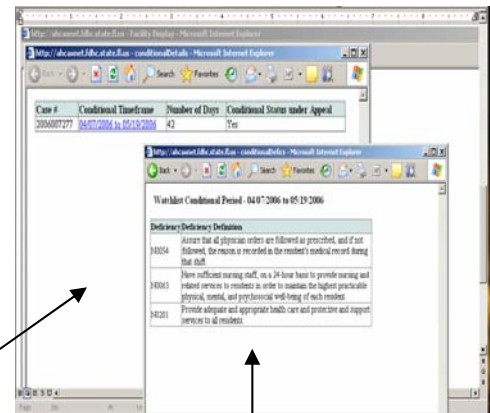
http://ahcaonet.fdhc.state.fl.us - Facility Display - Microsoft Internet Explorer

http://ahcaonet.fdhc.state.fl.us - conditionalDetails - Microsoft Internet Explorer

Back Search Favorites

| Case # | Conditional Timeframe | Number of Days | Conditional Status under Appeal |
|---|---|---|---|
| 2006007277 | 04/07/2006 to 05/19/2006 | 42 | Yes |

http://ahcaonet.fdhc.state.fl.us - conditionalDefics - Microsoft Internet Explorer

Back Search Favorites

Watchlist Conditional Period - 04/07/2006 to 05/19/2006

| Deficiency | Deficiency Definition |
|---|---|
| N0054 | Assure that all physician orders are followed as prescribed, and if not followed, the reason is recorded in the resident's medical record during that shift. |
| N0063 | Have sufficient nursing staff, on a 24-hour basis to provide nursing and related services to residents in order to maintain the highest practicable physical, mental, and psychosocial well-being of each resident |
| N0201 | Provide adequate and appropriate health care and protective and support services to all residents. |